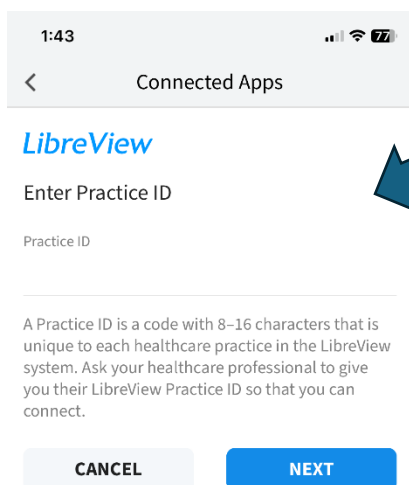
1:43

77

<

Connected Apps

LibreView

Enter Practice ID

Practice ID

A Practice ID is a code with 8–16 characters that is unique to each healthcare practice in the LibreView system. Ask your healthcare professional to give you their LibreView Practice ID so that you can connect.

CANCEL

NEXT